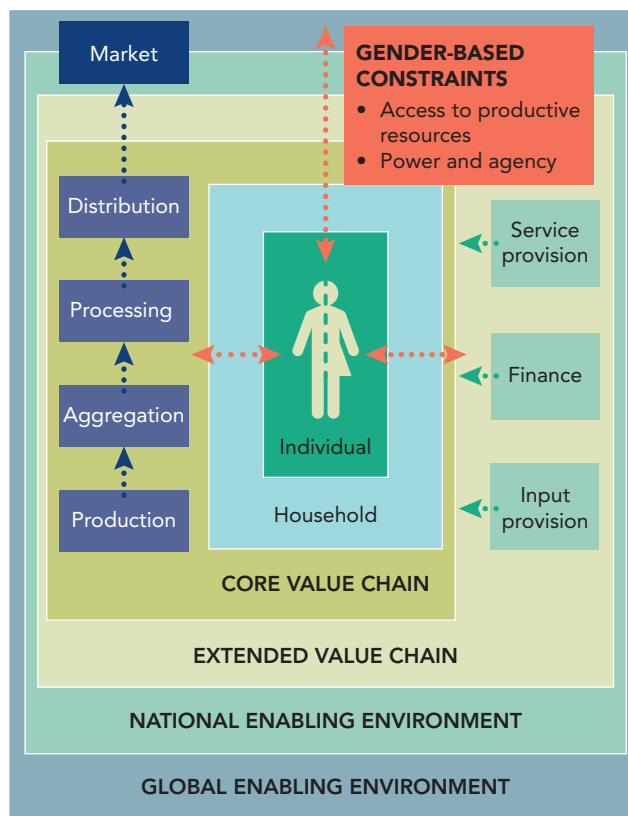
Market

GENDER-BASED CONSTRAINTS
• Access to productive resources
• Power and agency

Distribution

Processing

Aggregation

Production

Individual

Household

Service provision

Finance

Input provision

CORE VALUE CHAIN

EXTENDED VALUE CHAIN

NATIONAL ENABLING ENVIRONMENT

GLOBAL ENABLING ENVIRONMENT